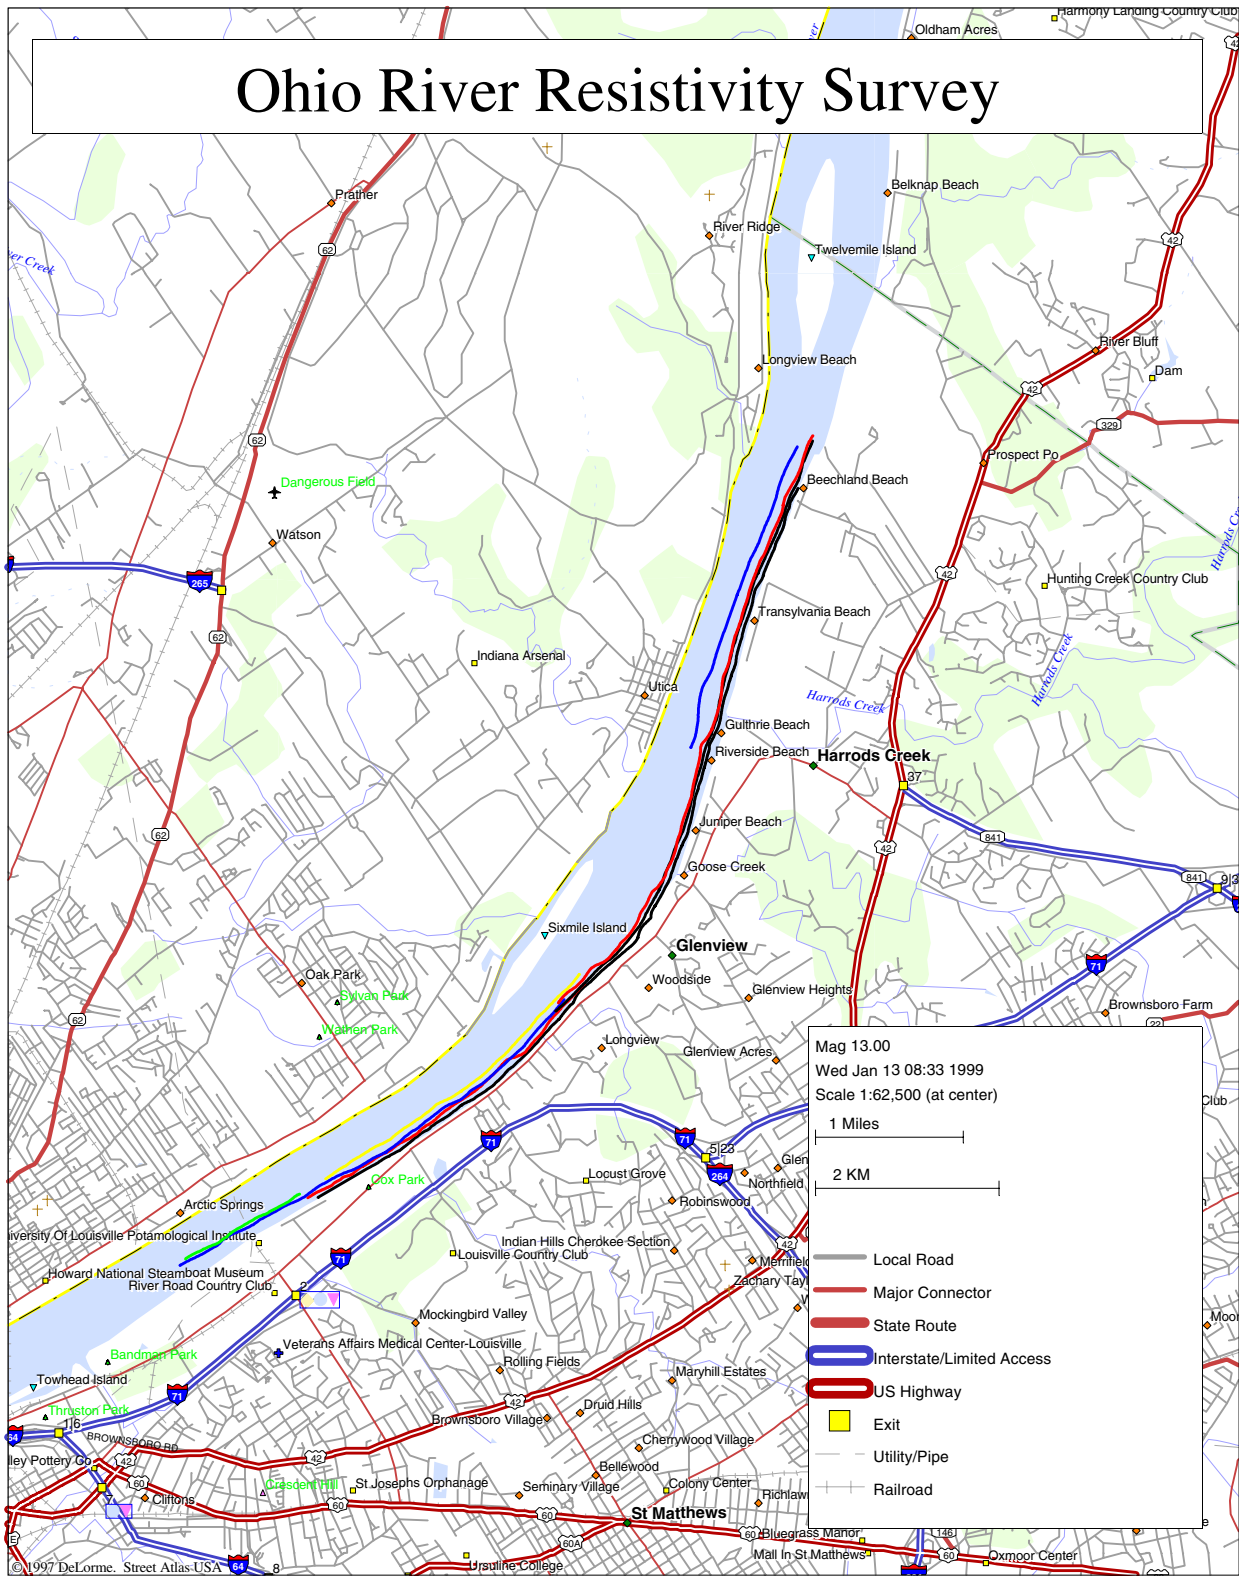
Ohio River Resistivity Survey

Harmony Landing Country Club
Oldham Acres
Prather
Belknap Beach
River Ridge
Twelvemile Island
River Bluff
Dam
Longview Beach
Prospect Po
Beechland Beach
Dangerous Field
Watson
Hunting Creek Country Club
Transylvania Beach
Indiana Arsenal
Utica
Harrods Creek
Harrods Creek
Gulthrie Beach
Riverside Beach
Harrods Creek
Juniper Beach
Goose Creek
Sixmile Island
Glenview
Woodside
Glenview Heights
Oak Park
Sylvan Park
Brownsboro Farm
Warren Park
Longview
Glenview Acres
Cox Park
Locust Grove
Glen
Northfield
Arctic Springs
Robinswood
iversity Of Louisville Potamological Institute
Indian Hills Cherokee Section
Louisville Country Club
Merrifield
Howard National Steamboat Museum
River Road Country Club
Zachary Tay
Mockingbird Valley
Veterans Affairs Medical Center-Louisville
Bandman Park
Rolling Fields
Maryhill Estates
Towhead Island
Thruston Park
Druid Hills
Brownsboro Village
BROWNSBORO RD
Cherrywood Village
lley Pottery Co
Bellewood
Crescent Hill
St Josephs Orphanage
Seminary Village
Colony Center
Cliftons
Richlaw
St Matthews
Bluegrass Manor
Mall In St Matthews
Oxmoor Center
Ursuline College
© 1997 DeLorme. Street Atlas USA

Mag 13.00
Wed Jan 13 08:33 1999
Scale 1:62,500 (at center)
1 Miles
2 KM
Local Road
Major Connector
State Route
Interstate/Limited Access
US Highway
Exit
Utility/Pipe
Railroad
Club
Moo